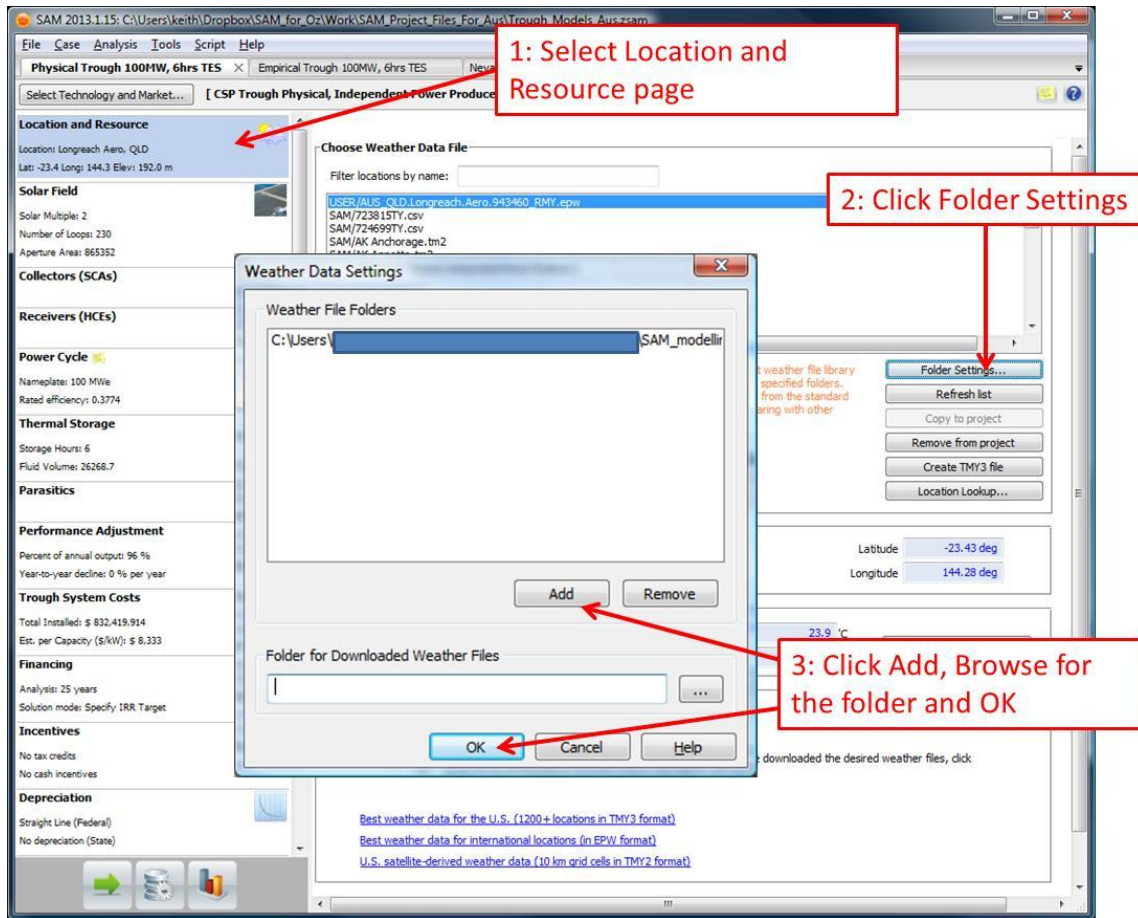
SAM 2013.1.15: C:\Users\keith\Dropbox\SAM_for_Oz\Work\SAM_Project_Files_For_Aus\Trough_Models_Aus.zsam

File Case Analysis Tools Script Help

Physical Trough 100MW, 6hrs TES × Empirical Trough 100MW, 6hrs TES Neva

Select Technology and Market... [ CSP Trough Physical, Independent Power Produce

1: Select Location and Resource page

Location and Resource
Location: Longreach Aero, QLD
Lat: -23.4 Long: 144.3 Elev: 192.0 m

Solar Field
Solar Multiple: 2
Number of Loops: 230
Aperture Area: 865352

Collectors (SCAs)

Receivers (HCEs)

Power Cycle
Nameplate: 100 MWe
Rated efficiency: 0.3774

Thermal Storage
Storage Hours: 6
Fluid Volume: 26268.7

Parasitics

Performance Adjustment
Percent of annual output: 96 %
Year-to-year decline: 0 % per year

Trough System Costs
Total Installed: $ 832,419,914
Est. per Capacity ($/kW): $ 8,333

Financing
Analysis: 25 years
Solution mode: Specify IRR Target

Incentives
No tax credits
No cash incentives

Depreciation
Straight Line (Federal)
No depreciation (State)

Choose Weather Data File

Filter locations by name:

USER/AUS_QLD.Longreach.Aero.943460_RMY.epw
SAM/723815TY.csv
SAM/724699TY.csv
SAM/AK Anchorage.tm2

2: Click Folder Settings

t weather file library specified folders. from the standard aring with other

Folder Settings...
Refresh list
Copy to project
Remove from project
Create TMY3 file
Location Lookup...

Latitude -23.43 deg
Longitude 144.28 deg

23.9 'C

Weather Data Settings

Weather File Folders

C:\Users\ SAM_modellir

Add Remove

Folder for Downloaded Weather Files

...

OK Cancel Help

3: Click Add, Browse for the folder and OK

e downloaded the desired weather files, click

Best weather data for the U.S. (1200+ locations in TMY3 format)
Best weather data for international locations (in EPW format)
U.S. satellite-derived weather data (10 km grid cells in TMY2 format)